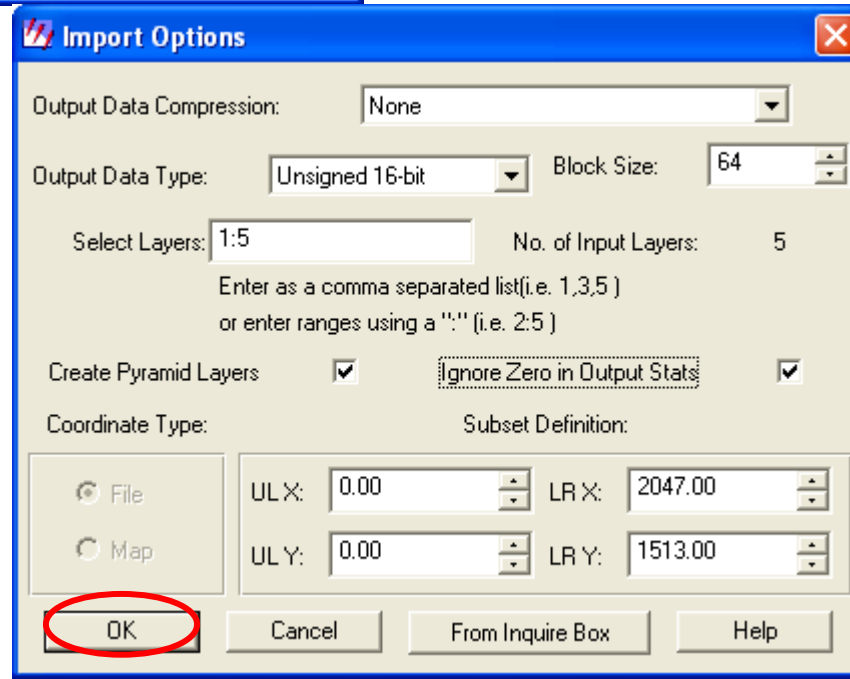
Import Options

Output Data Compression: None

Output Data Type: Unsigned 16-bit

Block Size: 64

Select Layers: 1:5

No. of Input Layers: 5

Enter as a comma separated list(i.e. 1,3,5 )
or enter ranges using a ":" (i.e. 2:5 )

Create Pyramid Layers

Ignore Zero in Output Stats

Coordinate Type:

Subset Definition:

File

Map

UL X: 0.00

LR X: 2047.00

UL Y: 0.00

LR Y: 1513.00

OK

Cancel

From Inquire Box

Help